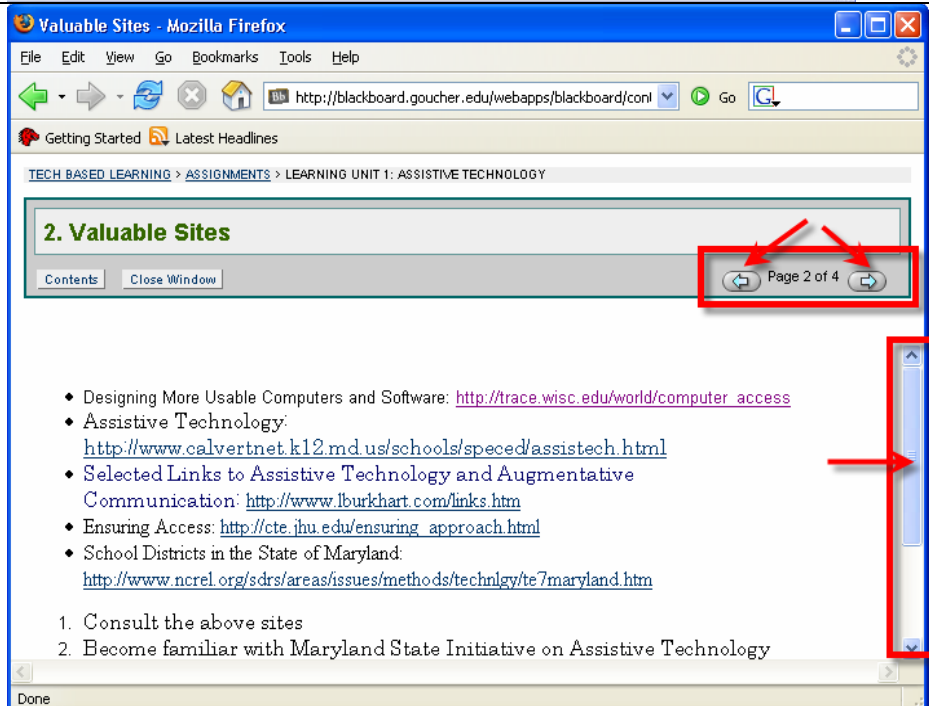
Valuable Sites - Mozilla Firefox

File Edit View Go Bookmarks Tools Help

http://blackboard.goucher.edu/webapps/blackboard/conl Go

Getting Started Latest Headlines

TECH BASED LEARNING > ASSIGNMENTS > LEARNING UNIT 1: ASSISTIVE TECHNOLOGY

2. Valuable Sites

Contents Close Window Page 2 of 4

- Designing More Usable Computers and Software: http://trace.wisc.edu/world/computer_access
- Assistive Technology: http://www.calvertnet.k12.md.us/schools/speced/assistech.html
- Selected Links to Assistive Technology and Augmentative Communication: http://www.lburkhart.com/links.htm
- Ensuring Access: http://cte.jhu.edu/ensuring_approach.html
- School Districts in the State of Maryland: http://www.ncrel.org/sdrs/areas/issues/methods/technlgy/te7maryland.htm

1. Consult the above sites
2. Become familiar with Maryland State Initiative on Assistive Technology

Done